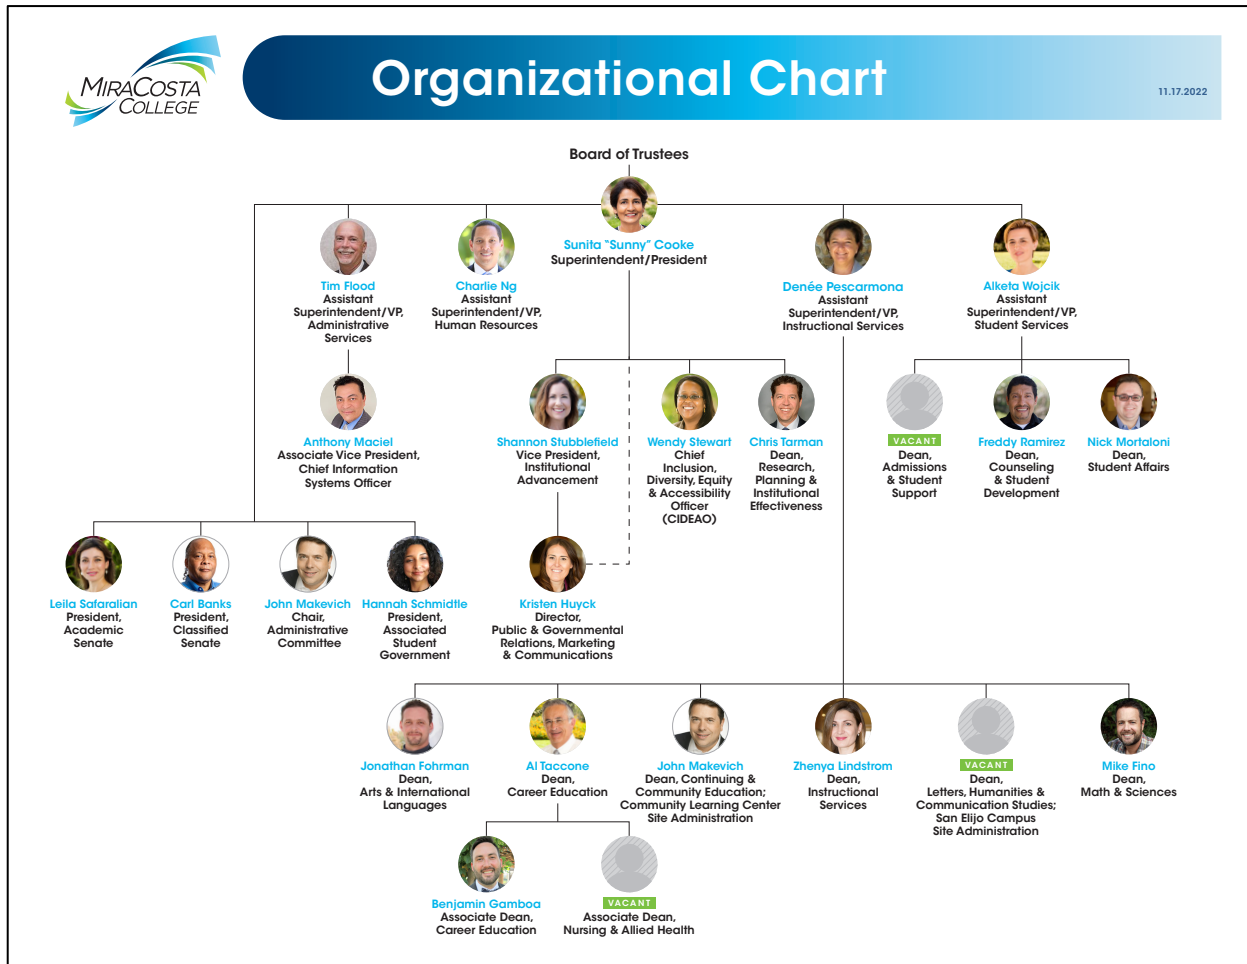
MiraCosta College

Organizational Chart

11.17.2022

Board of Trustees

Sunita "Sunny" Cooke
Superintendent/President

Tim Flood
Assistant Superintendent/VP, Administrative Services

Charlie Ng
Assistant Superintendent/VP, Human Resources

Denée Pescarmona
Assistant Superintendent/VP, Instructional Services

Alketa Wojcik
Assistant Superintendent/VP, Student Services

Anthony Maciel
Associate Vice President, Chief Information Systems Officer

Shannon Stubblefield
Vice President, Institutional Advancement

Wendy Stewart
Chief Inclusion, Diversity, Equity & Accessibility Officer (CIDEAO)

Chris Tarman
Dean, Research, Planning & Institutional Effectiveness

VACANT
Dean, Admissions & Student Support

Freddy Ramirez
Dean, Counseling & Student Development

Nick Mortaloni
Dean, Student Affairs

Leila Safaralian
President, Academic Senate

Carl Banks
President, Classified Senate

John Makevich
Chair, Administrative Committee

Hannah Schmidtle
President, Associated Student Government

Kristen Huyck
Director, Public & Governmental Relations, Marketing & Communications

Jonathan Fohrman
Dean, Arts & International Languages

Al Taccone
Dean, Career Education

John Makevich
Dean, Continuing & Community Education; Community Learning Center Site Administration

Zhenya Lindstrom
Dean, Instructional Services

VACANT
Dean, Letters, Humanities & Communication Studies; San Elijo Campus Site Administration

Mike Fino
Dean, Math & Sciences

Benjamin Gamboa
Associate Dean, Career Education

VACANT
Associate Dean, Nursing & Allied Health